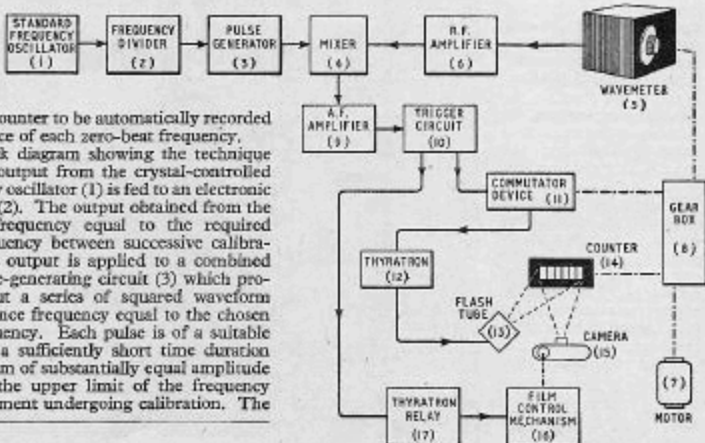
STANDARD FREQUENCY OSCILLATOR (1)

FREQUENCY DIVIDER (2)

PULSE GENERATOR (3)

MIXER (4)

R.F. AMPLIFIER (6)

WAVEMETER (5)

A.F. AMPLIFIER (9)

TRIGGER CIRCUIT (10)

COMMUTATOR DEVICE (11)

GEAR BOX (8)

THYRATRON (12)

COUNTER (14)

FLASH TUBE (13)

CAMERA (15)

(7) MOTOR

THYRATRON RELAY (17)

FILM CONTROL MECHANISM (16)

counter to be automatically recorded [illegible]ce of each zero-beat frequency.

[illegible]k diagram showing the technique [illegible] output from the crystal-controlled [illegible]y oscillator (1) is fed to an electronic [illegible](2). The output obtained from the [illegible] frequency equal to the required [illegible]uency between successive calibra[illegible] output is applied to a combined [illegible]e-generating circuit (3) which pro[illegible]t a series of squared waveform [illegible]nce frequency equal to the chosen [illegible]ency. Each pulse is of a suitable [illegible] a sufficiently short time duration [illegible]m of substantially equal amplitude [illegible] the upper limit of the frequency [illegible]ment undergoing calibration. The